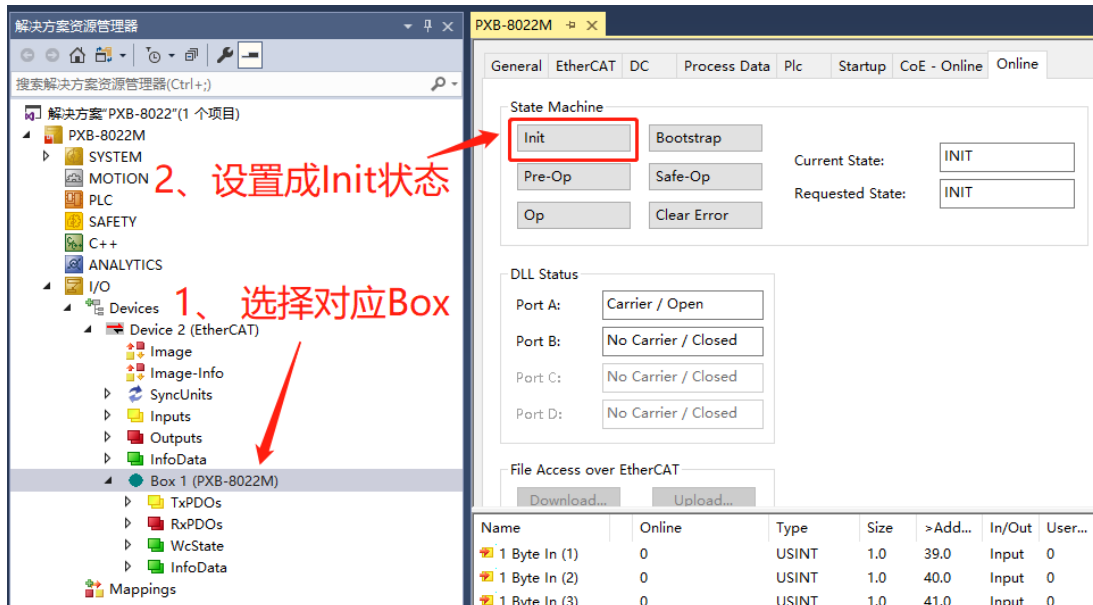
解决方案资源管理器

搜索解决方案资源管理器(Ctrl+;)

解决方案"PXB-8022"(1 个项目)
PXB-8022M
SYSTEM
MOTION
PLC
SAFETY
C++
ANALYTICS
I/O
Devices
Device 2 (EtherCAT)
Image
Image-Info
SyncUnits
Inputs
Outputs
InfoData
Box 1 (PXB-8022M)
TxPDOs
RxPDOs
WcState
InfoData
Mappings

2、设置成Init状态

1、 选择对应Box

PXB-8022M

General | EtherCAT | DC | Process Data | Plc | Startup | CoE - Online | Online

State Machine
Init
Bootstrap
Pre-Op
Safe-Op
Op
Clear Error
Current State: INIT
Requested State: INIT

DLL Status
Port A: Carrier / Open
Port B: No Carrier / Closed
Port C: No Carrier / Closed
Port D: No Carrier / Closed

File Access over EtherCAT
Download...
Upload...

| Name | Online | Type | Size | >Add... | In/Out | User... |
|---|---|---|---|---|---|---|
| 1 Byte In (1) | 0 | USINT | 1.0 | 39.0 | Input | 0 |
| 1 Byte In (2) | 0 | USINT | 1.0 | 40.0 | Input | 0 |
| 1 Byte In (3) | 0 | USINT | 1.0 | 41.0 | Input | 0 |